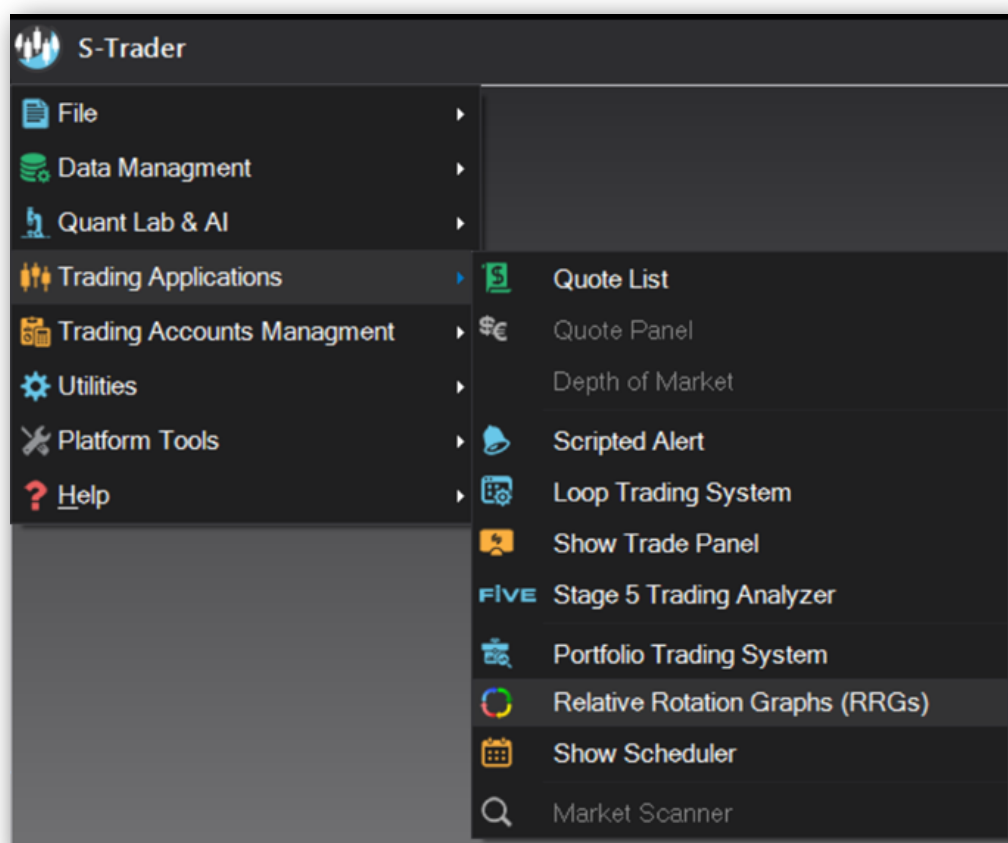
S-Trader

File
Data Managment
Quant Lab & AI
Trading Applications
Trading Accounts Managment
Utilities
Platform Tools
Help

Quote List
Quote Panel
Depth of Market
Scripted Alert
Loop Trading System
Show Trade Panel
FIVE Stage 5 Trading Analyzer
Portfolio Trading System
Relative Rotation Graphs (RRGs)
Show Scheduler
Market Scanner